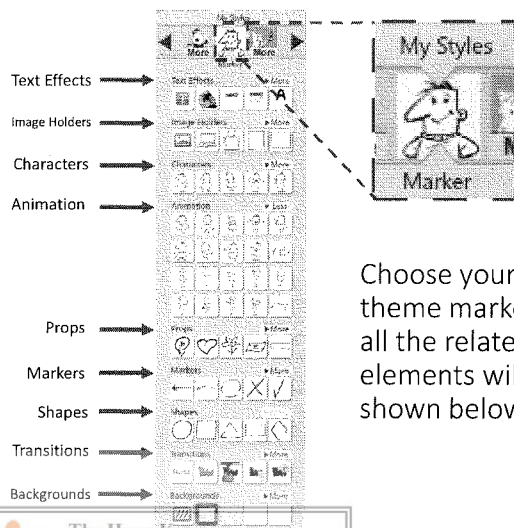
Text Effects

Image Holders

Characters

Animation

Props

Markers

Shapes

Transitions

Backgrounds

More

More

Text Effects

More

Image Holders

More

Characters

More

Animation

Less

Props

More

Markers

More

Shapes

More

Transitions

More

Backgrounds

More

My Styles

Marker

Choose your
theme marke
all the relate
elements wi
shown below

The H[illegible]